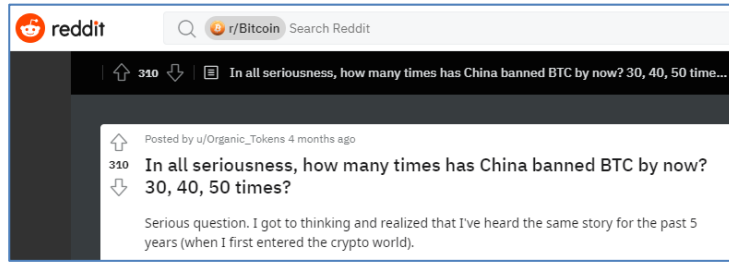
reddit

r/Bitcoin Search Reddit

310 In all seriousness, how many times has China banned BTC by now? 30, 40, 50 time...

Posted by u/Organic_Tokens 4 months ago

310

In all seriousness, how many times has China banned BTC by now? 30, 40, 50 times?

Serious question. I got to thinking and realized that I've heard the same story for the past 5 years (when I first entered the crypto world).